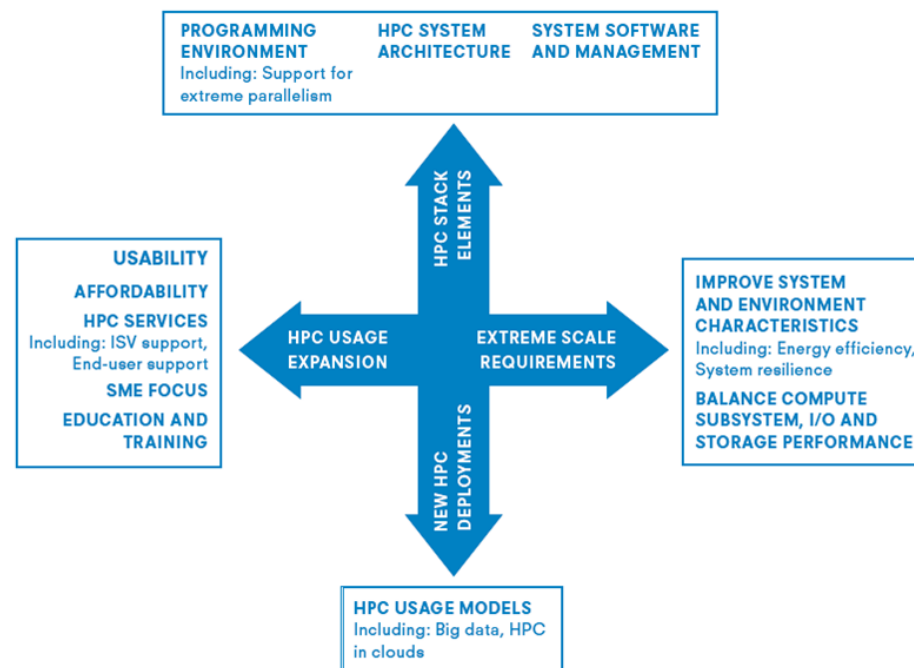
PROGRAMMING ENVIRONMENT
Including: Support for extreme parallelism

HPC SYSTEM ARCHITECTURE

SYSTEM SOFTWARE AND MANAGEMENT

HPC STACK ELEMENTS

USABILITY

AFFORDABILITY

HPC SERVICES
Including: ISV support, End-user support

SME FOCUS

EDUCATION AND TRAINING

HPC USAGE EXPANSION

EXTREME SCALE REQUIREMENTS

IMPROVE SYSTEM AND ENVIRONMENT CHARACTERISTICS
Including: Energy efficiency, System resilience

BALANCE COMPUTE SUBSYSTEM, I/O AND STORAGE PERFORMANCE

NEW HPC DEPLOYMENTS

HPC USAGE MODELS
Including: Big data, HPC in clouds